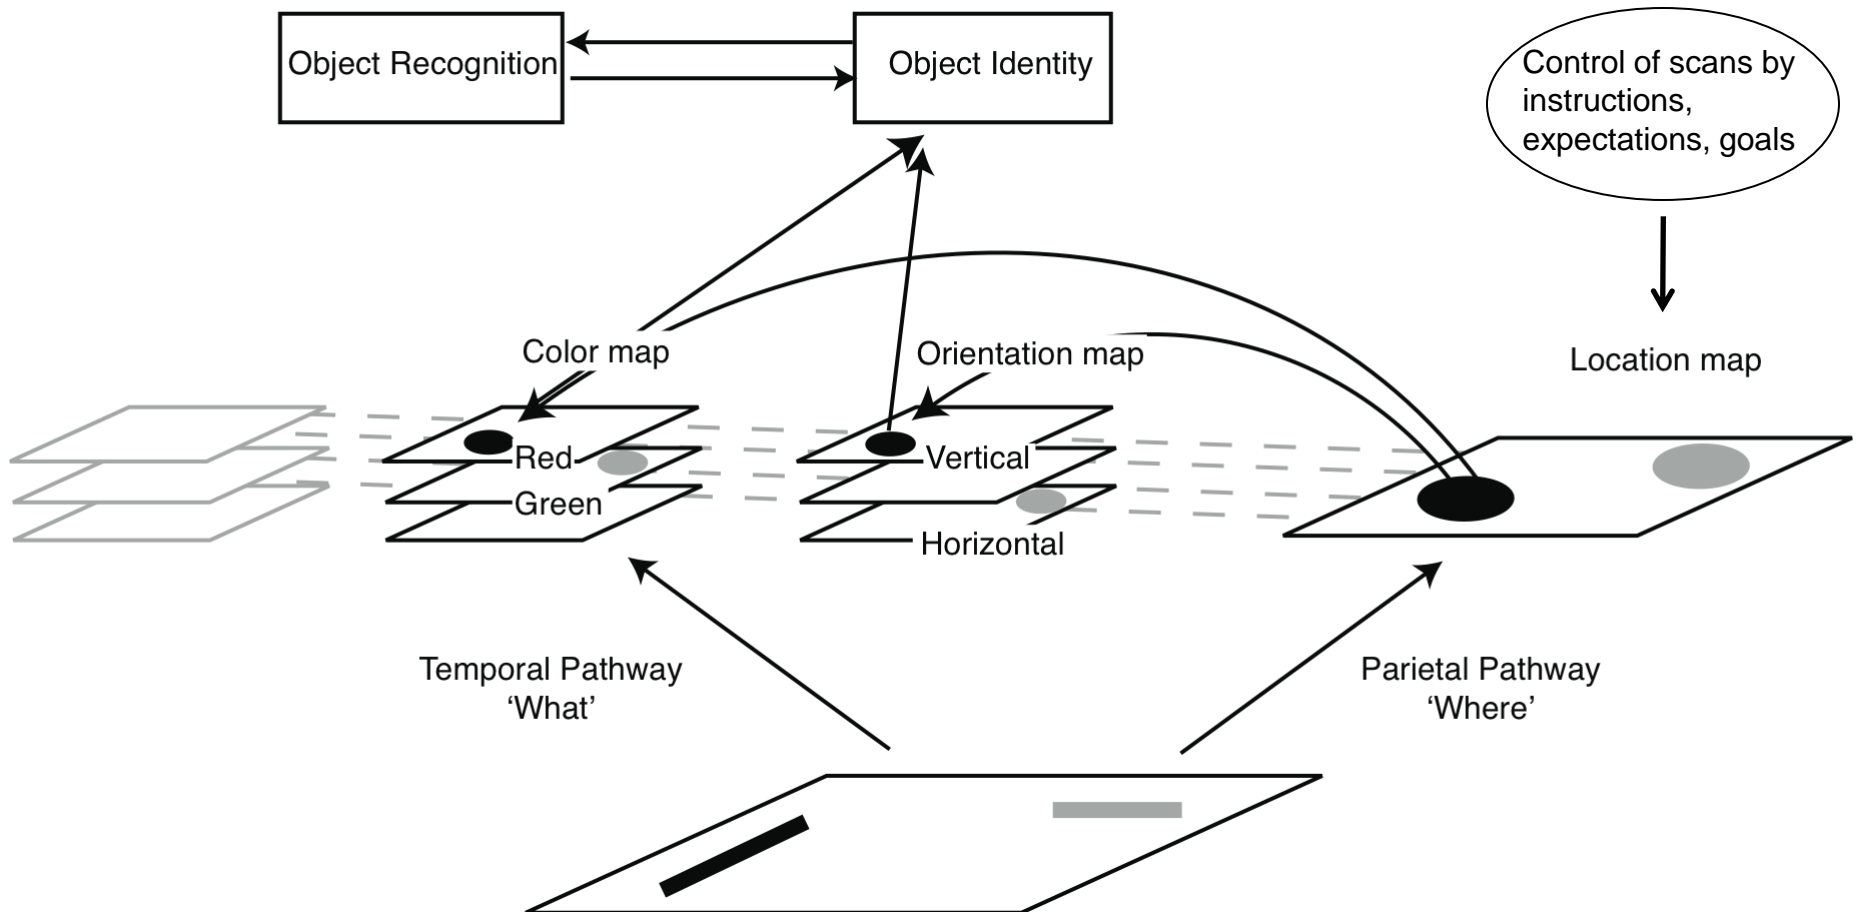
Object Recognition

Object Identity

Control of scans by instructions, expectations, goals

Color map

Orientation map

Location map

Red

Green

Vertical

Horizontal

Temporal Pathway
'What'

Parietal Pathway
'Where'